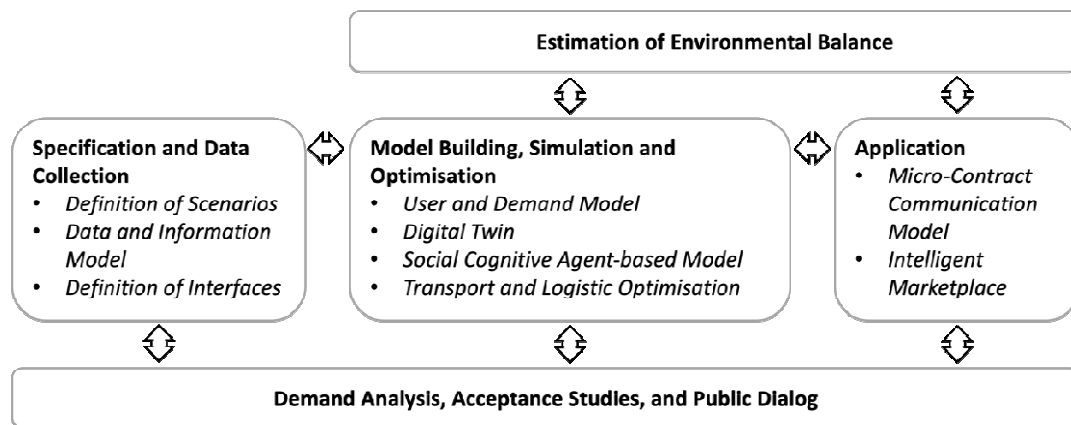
Estimation of Environmental Balance

Specification and Data Collection
• Definition of Scenarios
• Data and Information Model
• Definition of Interfaces

Model Building, Simulation and Optimisation
• User and Demand Model
• Digital Twin
• Social Cognitive Agent-based Model
• Transport and Logistic Optimisation

Application
• Micro-Contract Communication Model
• Intelligent Marketplace

Demand Analysis, Acceptance Studies, and Public Dialog